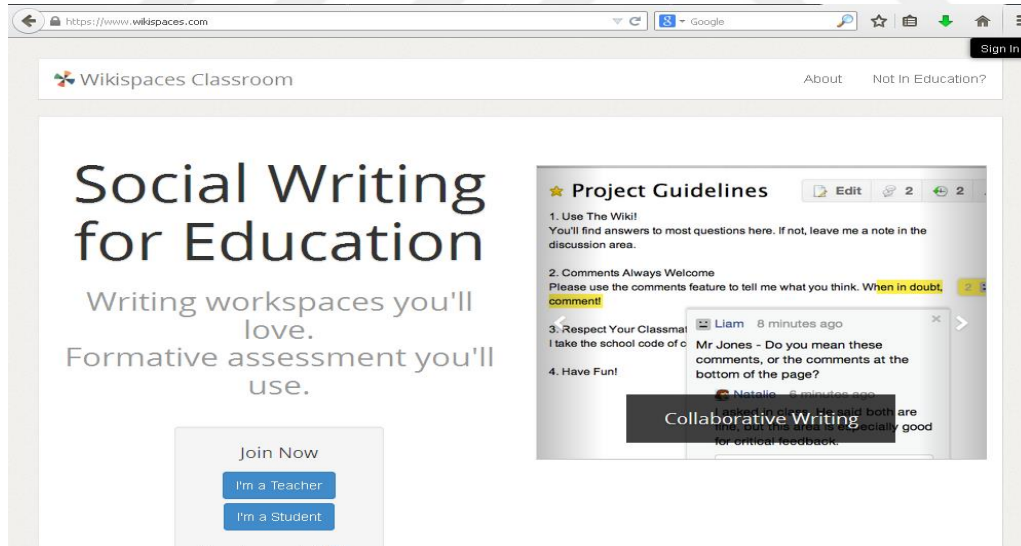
https://www.wikispaces.com

Google

Sign In

Wikispaces Classroom

About

Not In Education?

Social Writing for Education

Writing workspaces you'll love.
Formative assessment you'll use.

Join Now

I'm a Teacher

I'm a Student

Project Guidelines

Edit 2 2

1. Use The Wiki!
You'll find answers to most questions here. If not, leave me a note in the discussion area.

2. Comments Always Welcome
Please use the comments feature to tell me what you think. When in doubt, comment!

2

3. Respect Your Classmat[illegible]
I take the school code of c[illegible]

4. Have Fun!

Liam 8 minutes ago

Mr Jones - Do you mean these comments, or the comments at the bottom of the page?

Natalie 6 minutes ago

I asked in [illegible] said both are fine, but this area is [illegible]ecially good for critical feedback.

Collaborative Writing